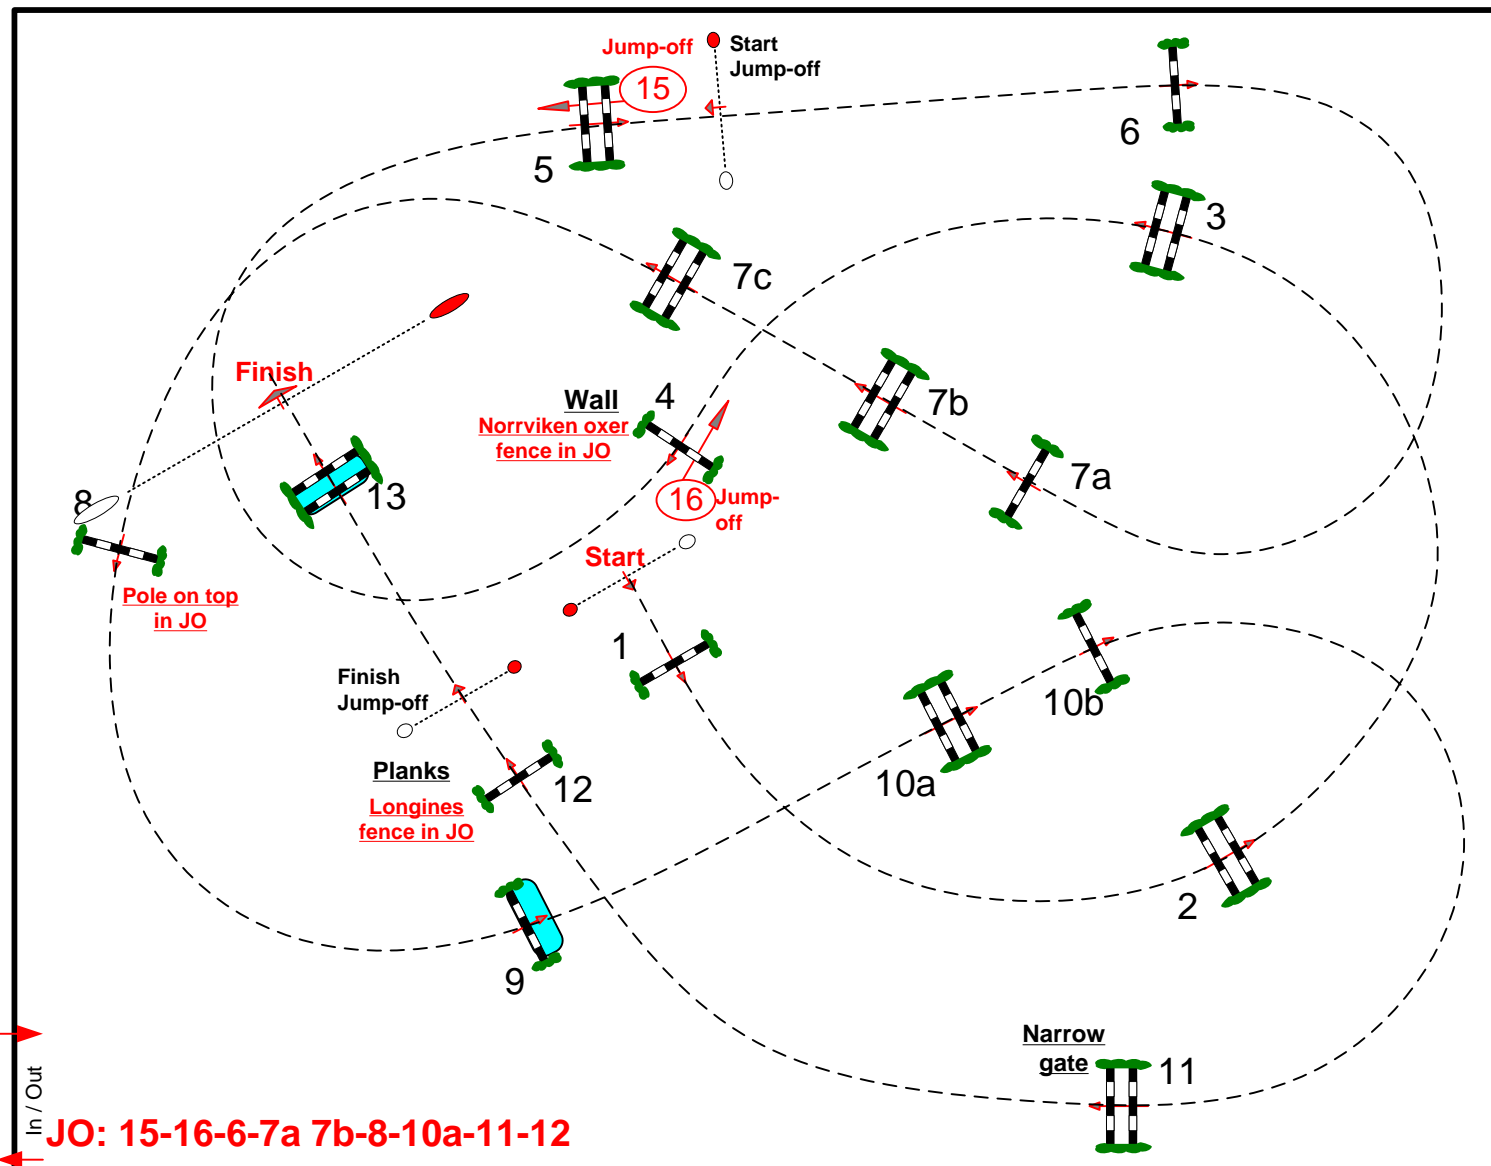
Jump-off
15
Start
Jump-off
5
6
3
7c
Finish
Wall
4
Norrviken oxer
fence in JO
7b
8
13
16 Jump-off
7a
Start
Pole on top
in JO
1
Finish
Jump-off
10b
10a
Planks
12
Longines
fence in JO
2
9
Narrow
gate
11
In / Out
JO: 15-16-6-7a 7b-8-10a-11-12